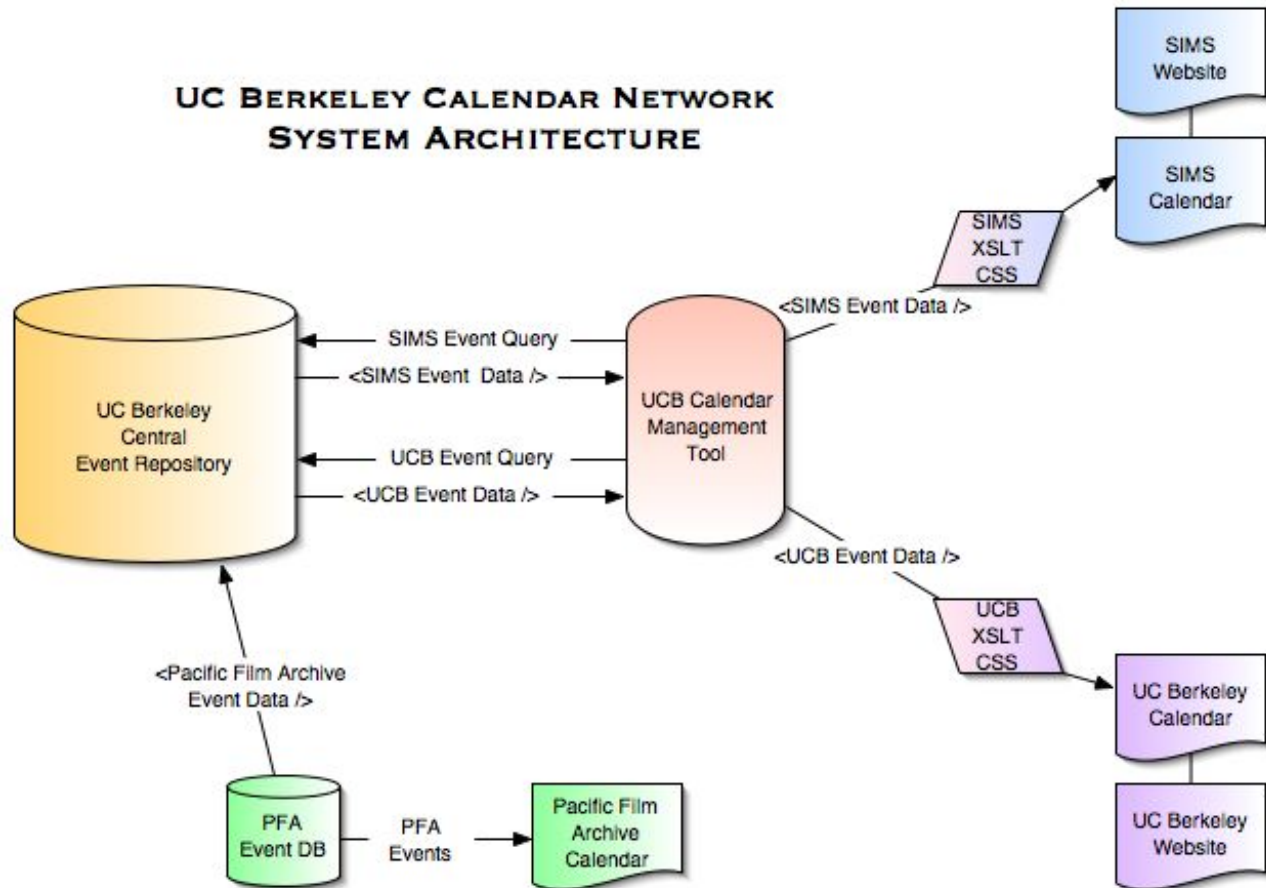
UC BERKELEY CALENDAR NETWORK
SYSTEM ARCHITECTURE

SIMS Website

SIMS Calendar

SIMS XSLT CSS

<SIMS Event Data />

UC Berkeley Central Event Repository

SIMS Event Query

<SIMS Event Data />

UCB Event Query

<UCB Event Data />

UCB Calendar Management Tool

<UCB Event Data />

UCB XSLT CSS

UC Berkeley Calendar

UC Berkeley Website

<Pacific Film Archive Event Data />

PFA Event DB

PFA Events

Pacific Film Archive Calendar